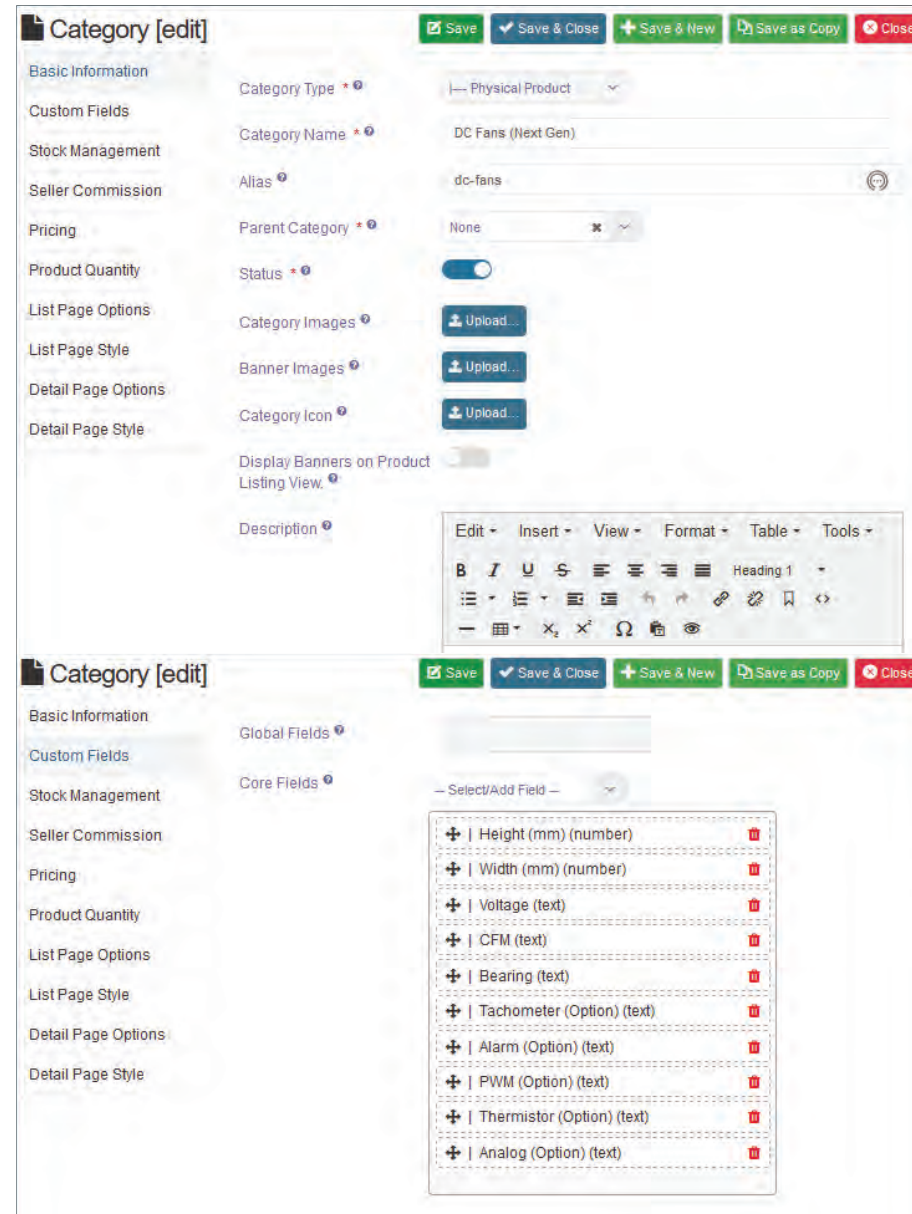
Category [edit]

Save
Save & Close
Save & New
Save as Copy
Close

Basic Information
Custom Fields
Stock Management
Seller Commission
Pricing
Product Quantity
List Page Options
List Page Style
Detail Page Options
Detail Page Style

Category Type *
|— Physical Product

Category Name *
DC Fans (Next Gen)

Alias
dc-fans

Parent Category *
None

Status *

Category Images
Upload...

Banner Images
Upload...

Category Icon
Upload...

Display Banners on Product Listing View.

Description
Edit Insert View Format Table Tools
B I U S Heading 1
$X_2$ $X^2$ Ω

Category [edit]

Save
Save & Close
Save & New
Save as Copy
Close

Basic Information
Custom Fields
Stock Management
Seller Commission
Pricing
Product Quantity
List Page Options
List Page Style
Detail Page Options
Detail Page Style

Global Fields

Core Fields
— Select/Add Field —

| Height (mm) (number)
| Width (mm) (number)
| Voltage (text)
| CFM (text)
| Bearing (text)
| Tachometer (Option) (text)
| Alarm (Option) (text)
| PWM (Option) (text)
| Thermistor (Option) (text)
| Analog (Option) (text)